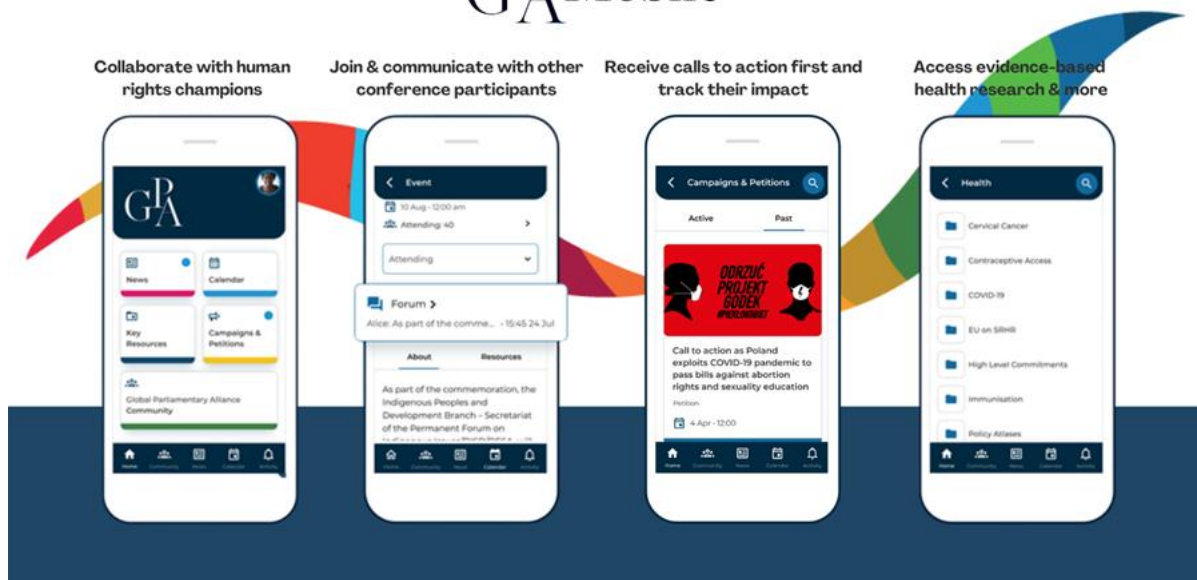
GPA Mobile

Collaborate with human rights champions

Join & communicate with other conference participants

Receive calls to action first and track their impact

Access evidence-based health research & more

GPA

News

Calendar

Key Resources

Campaigns & Petitions

Global Parliamentary Alliance Community

Home Community News Calendar Activity

Event

10 Aug - 12:00 am

Attending: 40

Attending

Forum

Alice: As part of the comme... - 15:45 24 Jul

About

Resources

As part of the commemoration, the Indigenous Peoples and Development Branch - Secretariat of the Permanent Forum on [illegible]

Home Community News Calendar Activity

Campaigns & Petitions

Active

Past

ODRZUĆ PROJEKT GODEK #PIEKŁOKOBIET

Call to action as Poland exploits COVID-19 pandemic to pass bills against abortion rights and sexuality education

Petition

4 Apr - 12:00

Home Community News Calendar Activity

Health

Cervical Cancer

Contraceptive Access

COVID-19

EU on SRHR

High Level Commitments

Immunisation

Policy Atlases

Home Community News Calendar Activity